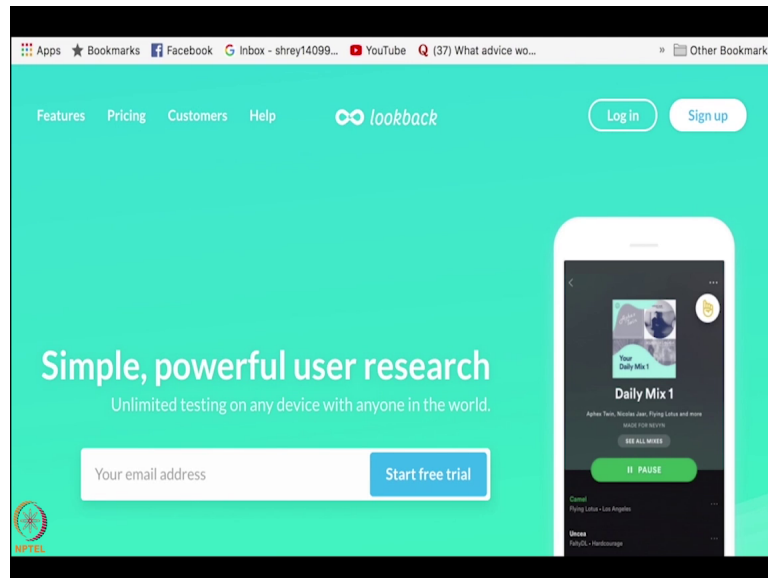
Apps Bookmarks Facebook Inbox - shrey14099... YouTube (37) What advice wo... » Other Bookmark

Features Pricing Customers Help lookback Log in Sign up

Simple, powerful user research

Unlimited testing on any device with anyone in the world.

Your email address Start free trial

Your Daily Mix 1

Daily Mix 1

Aphex Twin, Nicolas Jaar, Flying Lotus and more

MADE FOR NEVYN

SEE ALL MIXES

PAUSE

Camel
Flying Lotus • Los Angeles

Uncea
FellyDL • Hardcourage

NPTEL